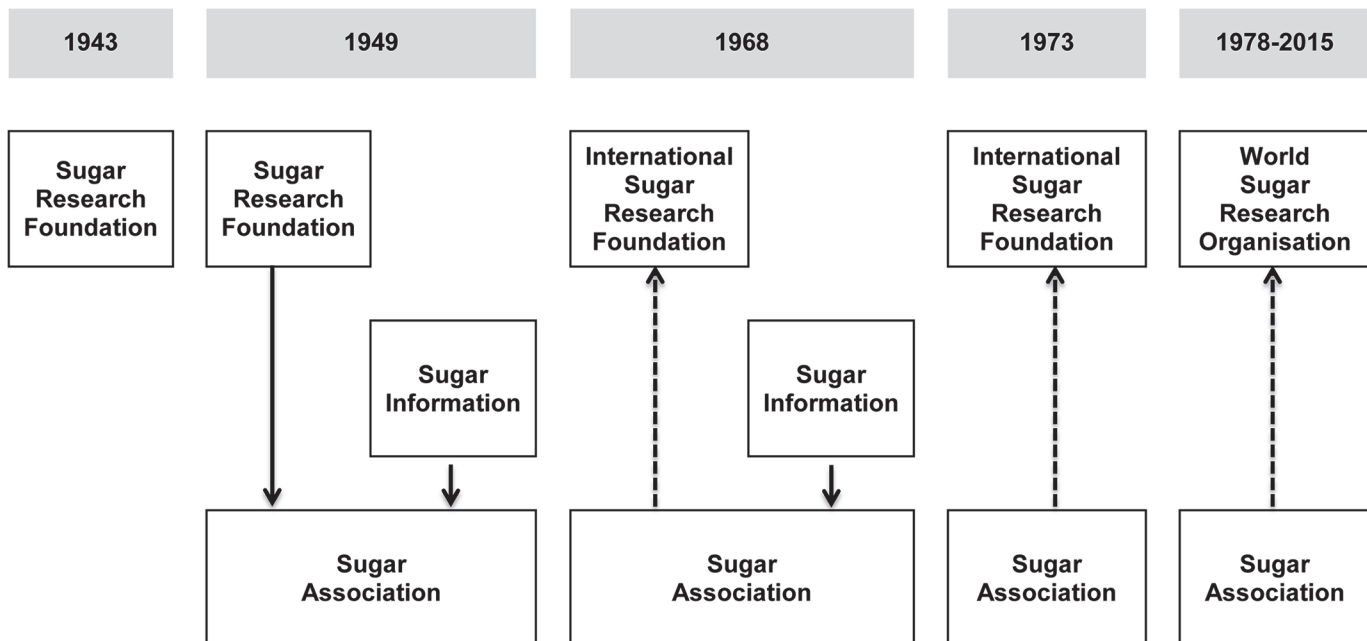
1943

1949

1968

1973

1978-2015

Sugar Research Foundation

Sugar Research Foundation

Sugar Information

Sugar Association

International Sugar Research Foundation

Sugar Information

Sugar Association

International Sugar Research Foundation

Sugar Association

World Sugar Research Organisation

Sugar Association